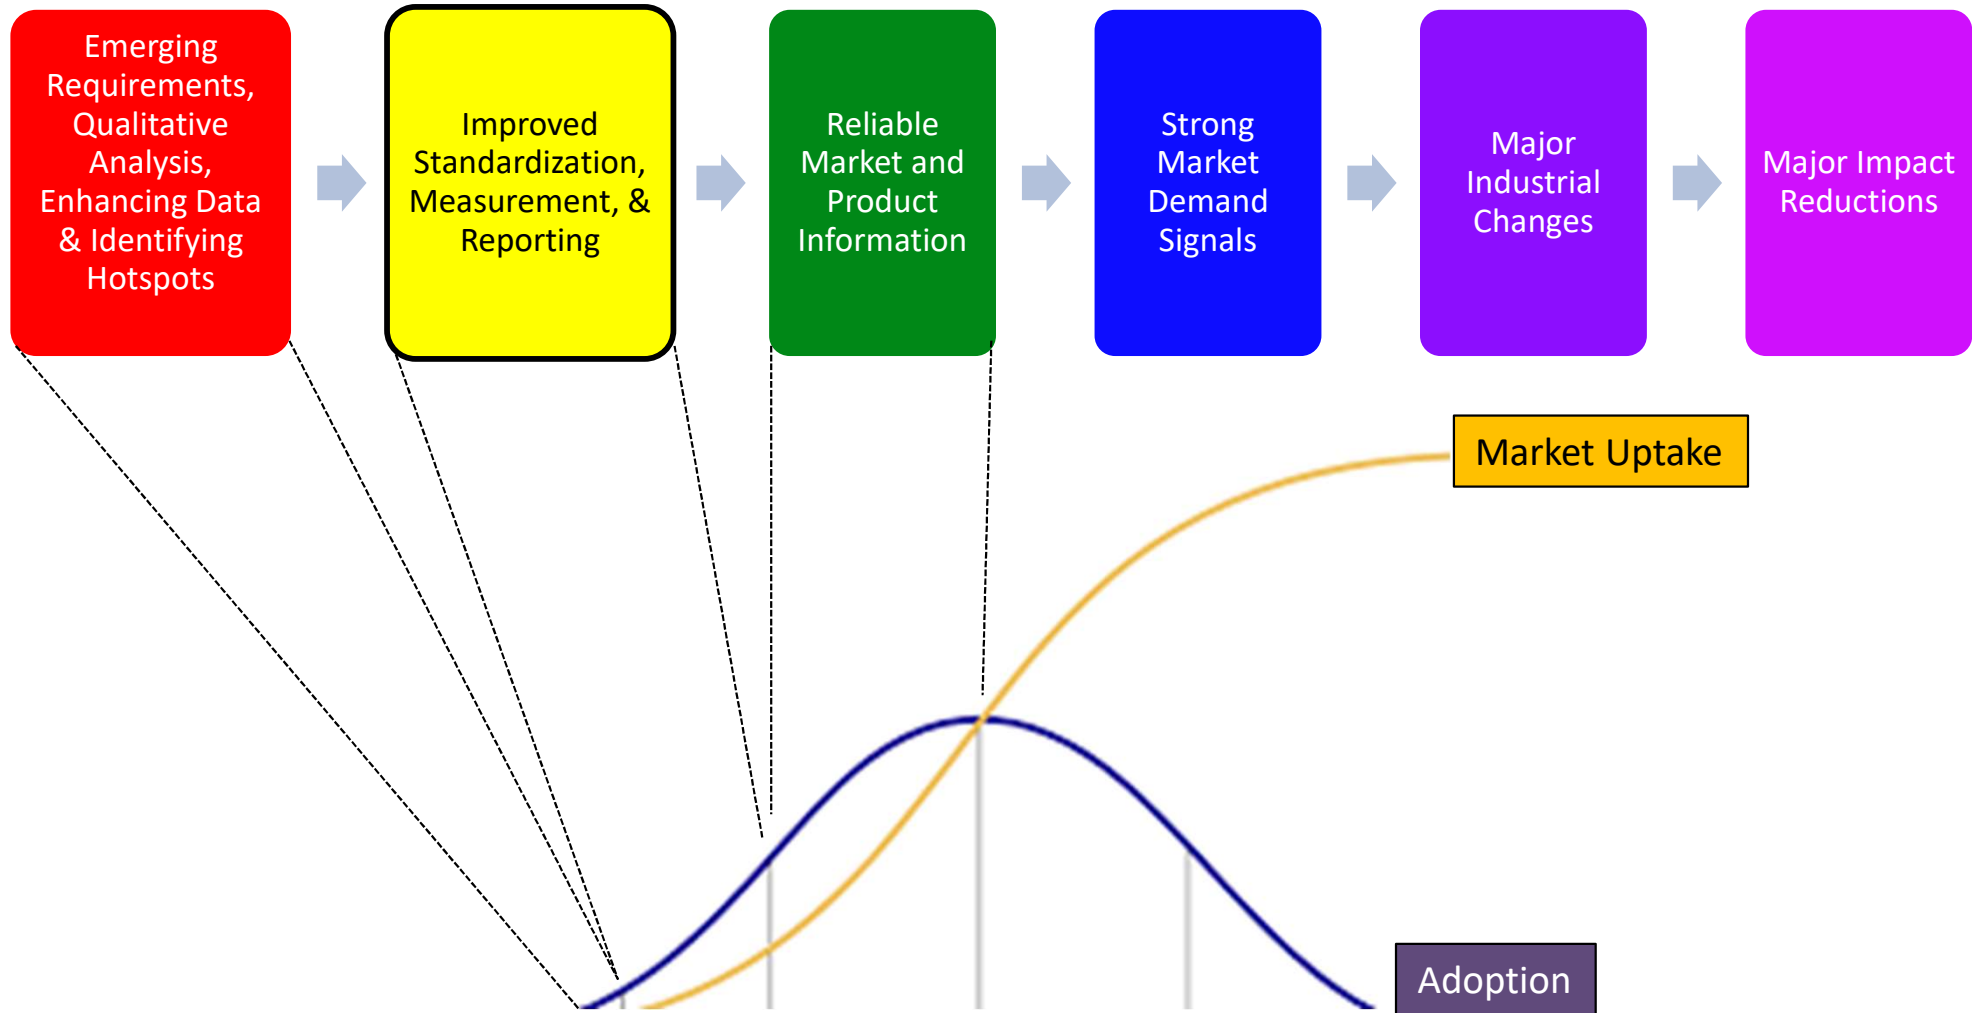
Emerging Requirements, Qualitative Analysis, Enhancing Data & Identifying Hotspots

Improved Standardization, Measurement, & Reporting

Reliable Market and Product Information

Strong Market Demand Signals

Major Industrial Changes

Major Impact Reductions

Market Uptake

Adoption